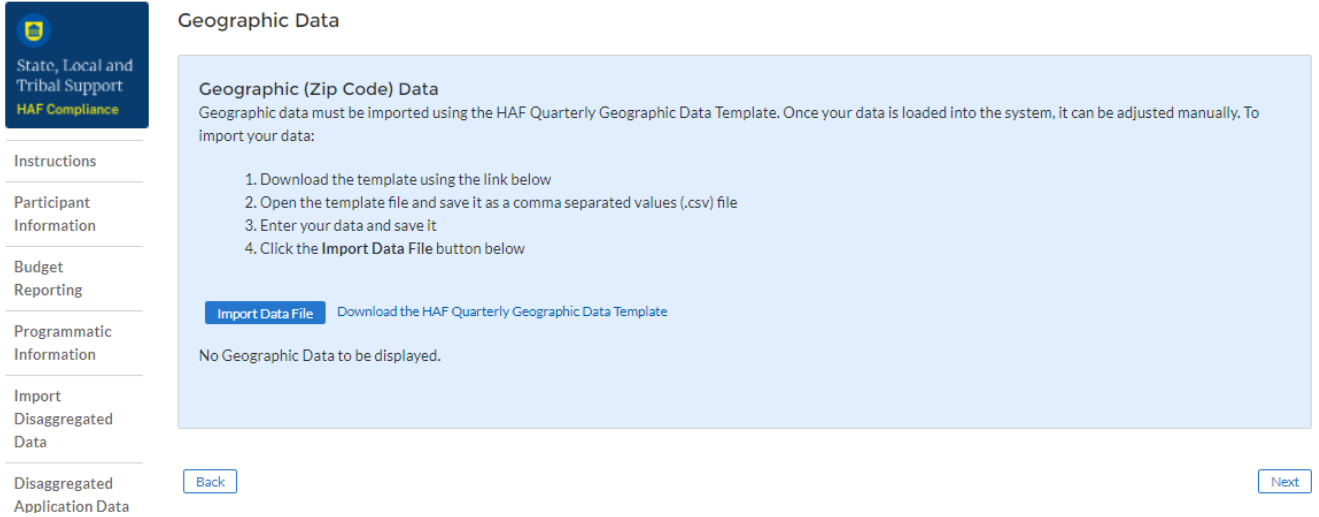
State, Local and Tribal Support
HAF Compliance

Instructions

Participant Information

Budget Reporting

Programmatic Information

Import Disaggregated Data

Disaggregated Application Data

Geographic Data

Geographic (Zip Code) Data

Geographic data must be imported using the HAF Quarterly Geographic Data Template. Once your data is loaded into the system, it can be adjusted manually. To import your data:

1. Download the template using the link below
2. Open the template file and save it as a comma separated values (.csv) file
3. Enter your data and save it
4. Click the **Import Data File** button below

Import Data File Download the HAF Quarterly Geographic Data Template

No Geographic Data to be displayed.

Back

Next